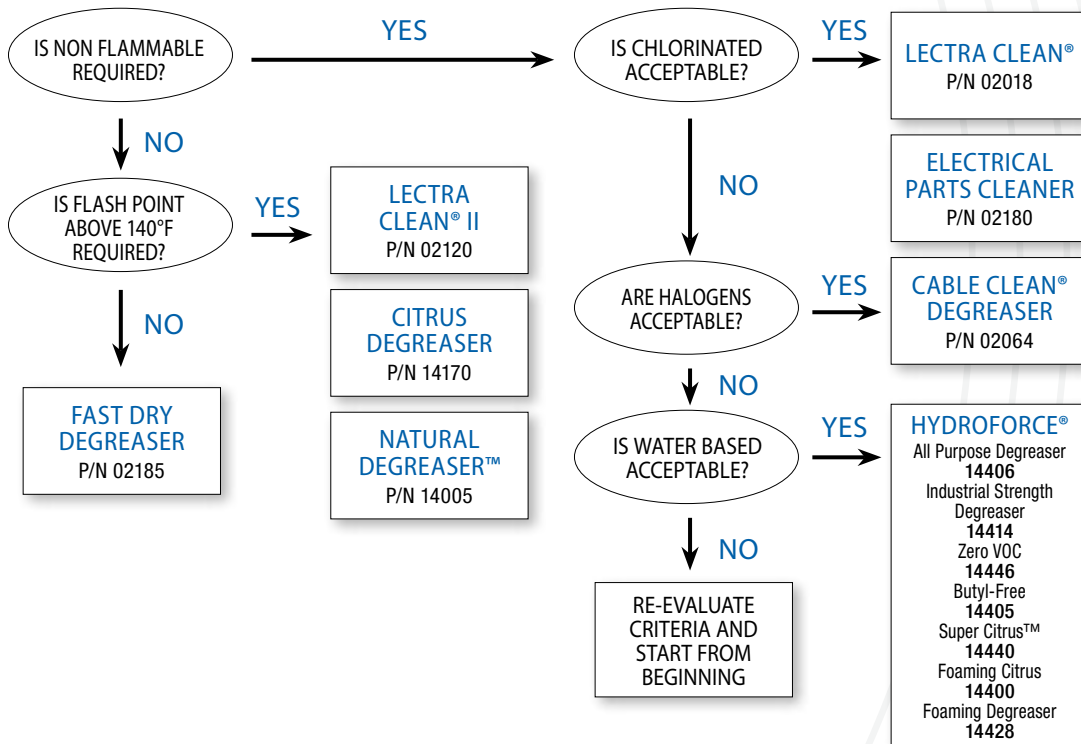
IS NON FLAMMABLE REQUIRED?

YES

IS CHLORINATED ACCEPTABLE?

YES

LECTRA CLEAN®
P/N 02018

NO

NO

ELECTRICAL PARTS CLEANER
P/N 02180

IS FLASH POINT ABOVE 140°F REQUIRED?

YES

LECTRA CLEAN® II
P/N 02120

NO

CITRUS DEGREASER
P/N 14170

ARE HALOGENS ACCEPTABLE?

YES

CABLE CLEAN® DEGREASER
P/N 02064

NO

FAST DRY DEGREASER
P/N 02185

NATURAL DEGREASER™
P/N 14005

IS WATER BASED ACCEPTABLE?

YES

HYDROFORCE®
All Purpose Degreaser
**14406**
Industrial Strength Degreaser
**14414**
Zero VOC
**14446**
Butyl-Free
**14405**
Super Citrus™
**14440**
Foaming Citrus
**14400**
Foaming Degreaser
**14428**

NO

RE-EVALUATE CRITERIA AND START FROM BEGINNING